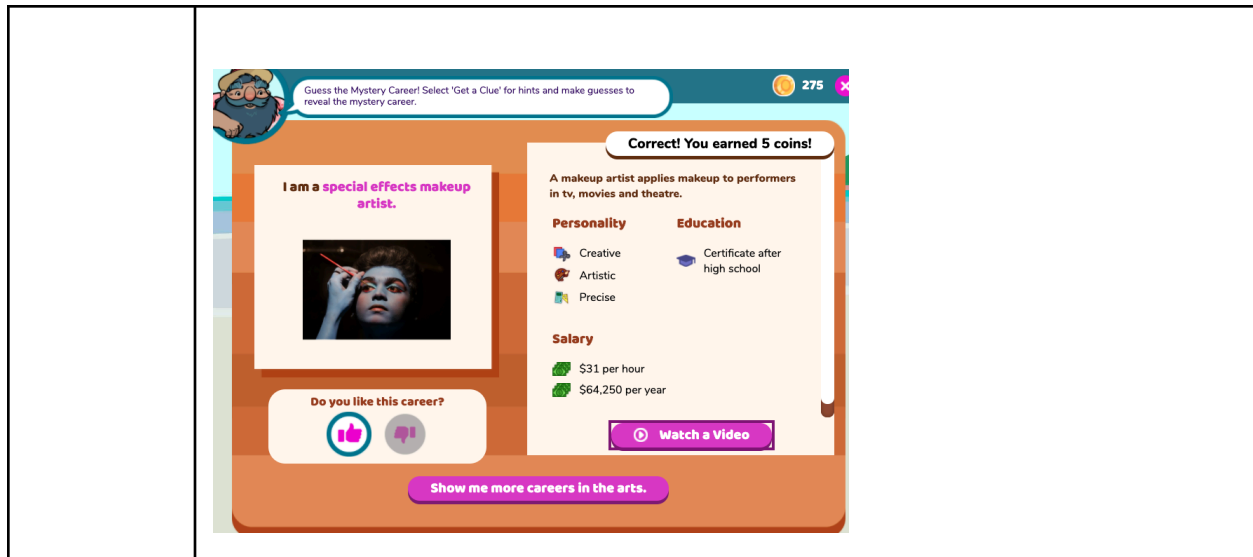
Guess the Mystery Career! Select 'Get a Clue' for hints and make guesses to reveal the mystery career.

275

Correct! You earned 5 coins!

I am a special effects makeup artist.

A makeup artist applies makeup to performers in tv, movies and theatre.

Personality

Creative

Artistic

Precise

Education

Certificate after high school

Salary

$31 per hour

$64,250 per year

Do you like this career?

Watch a Video

Show me more careers in the arts.